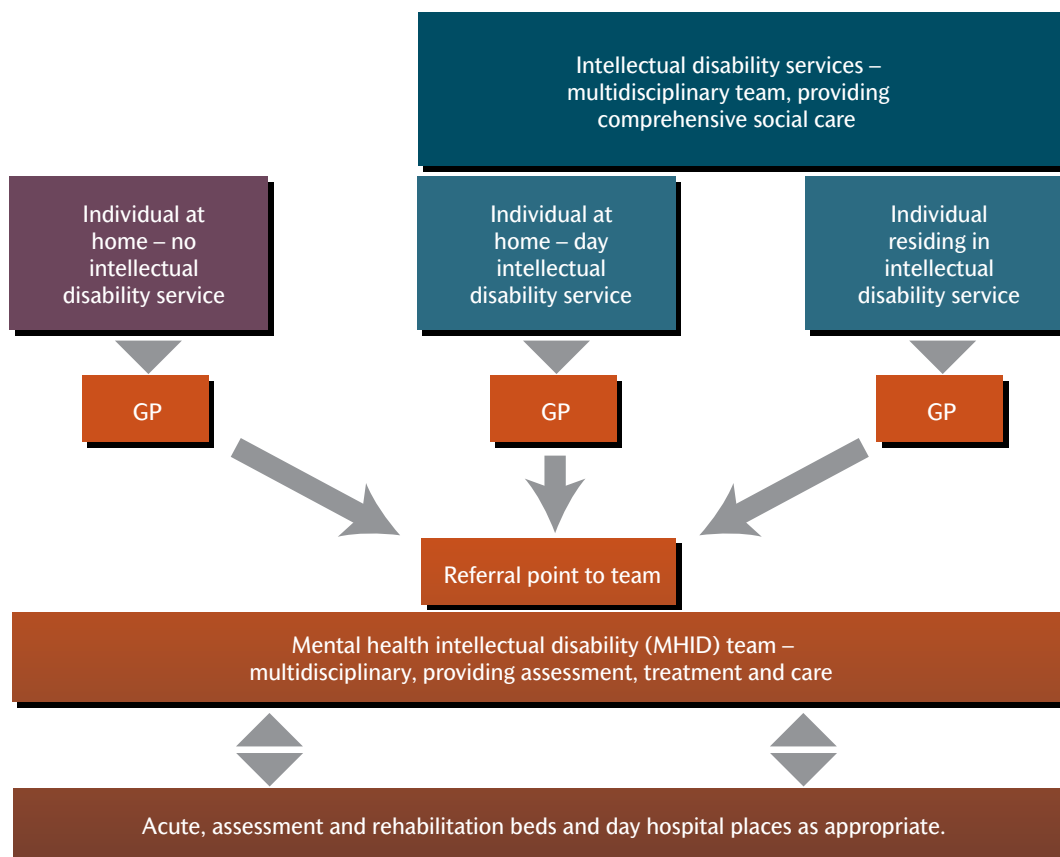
Intellectual disability services – multidisciplinary team, providing comprehensive social care

Individual at home – no intellectual disability service

Individual at home – day intellectual disability service

Individual residing in intellectual disability service

GP

GP

GP

Referral point to team

Mental health intellectual disability (MHID) team – multidisciplinary, providing assessment, treatment and care

Acute, assessment and rehabilitation beds and day hospital places as appropriate.